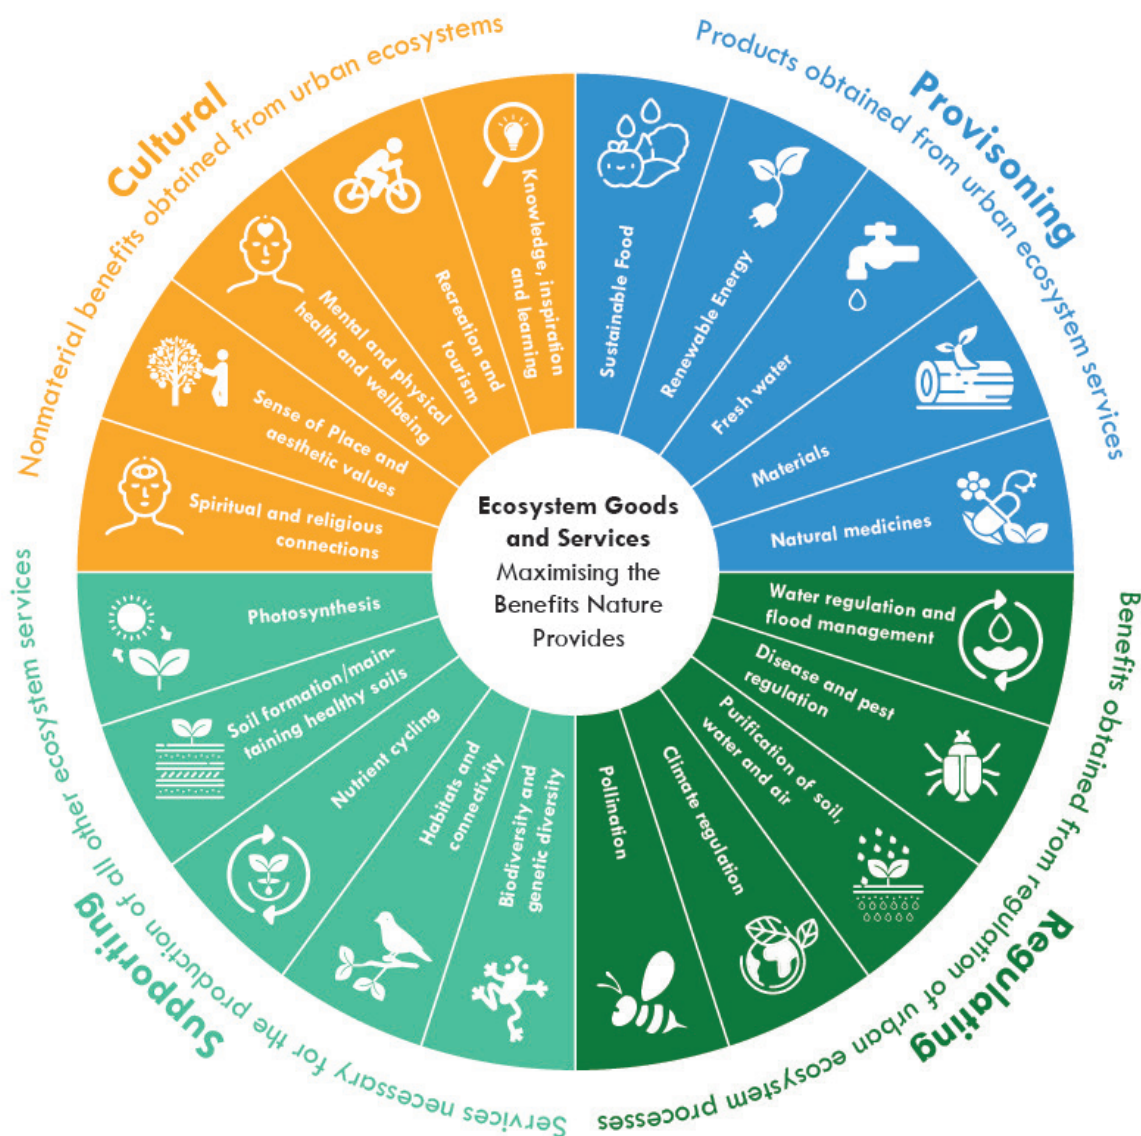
Ecosystem Goods and Services
Maximising the Benefits Nature Provides

Provisioning
Products obtained from urban ecosystem services

Sustainable Food
Renewable Energy
Fresh water
Materials
Natural medicines

Regulating
Benefits obtained from regulation of urban ecosystem processes

Water regulation and flood management
Disease and pest regulation
Purification of soil, water and air
Climate regulation
Pollination

Supporting
Services necessary for the production of all other ecosystem services

Biodiversity and genetic diversity
Habitats and connectivity
Nutrient cycling
Soil formation/maintaining healthy soils
Photosynthesis

Cultural
Nonmaterial benefits obtained from urban ecosystems

Spiritual and religious connections
Sense of Place and aesthetic values
Mental and physical health and wellbeing
Recreation and tourism
Knowledge, inspiration and learning